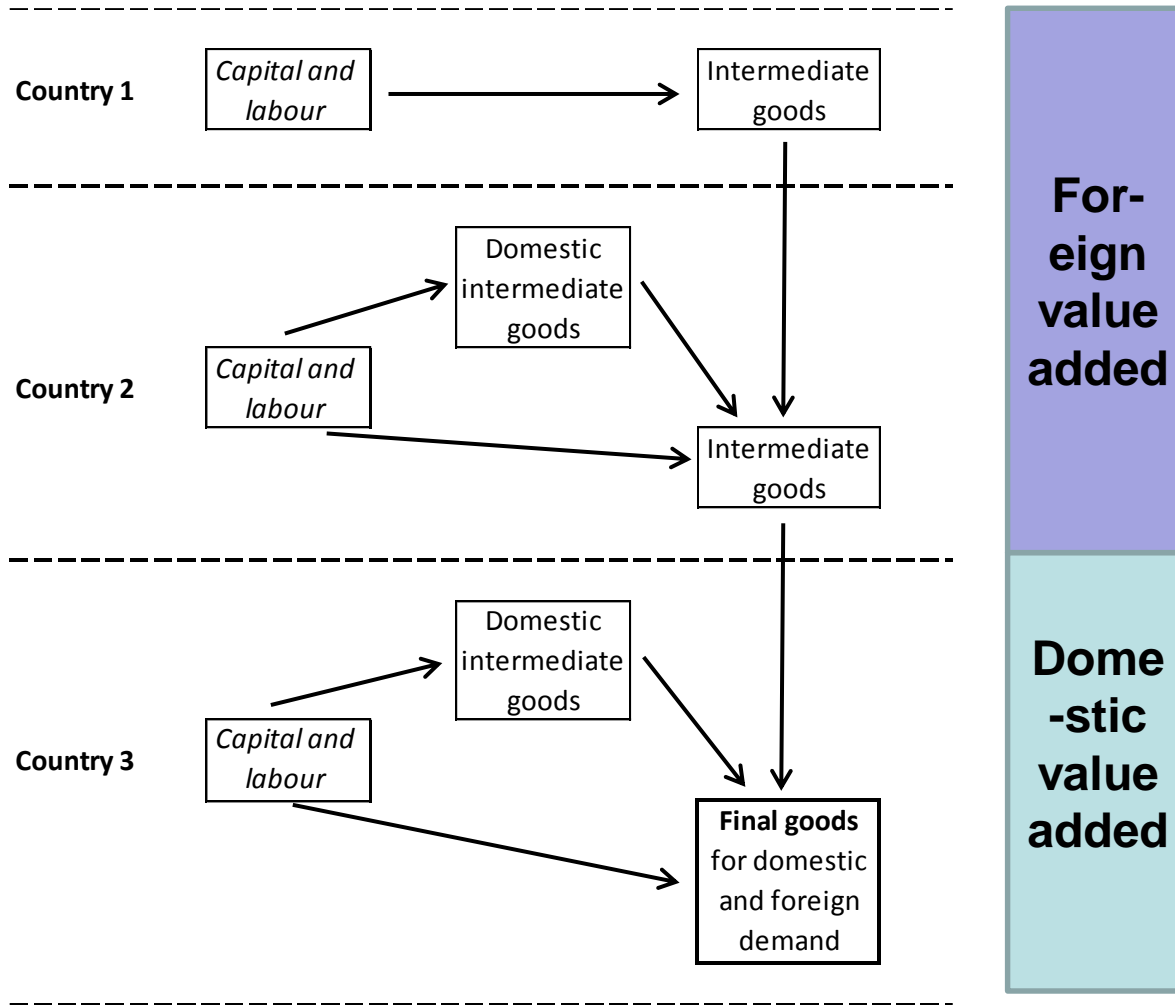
Country 1

*Capital and labour*

Intermediate goods

Country 2

Domestic intermediate goods

*Capital and labour*

Intermediate goods

Country 3

Domestic intermediate goods

*Capital and labour*

**Final goods** for domestic and foreign demand

**For-eign value added**

**Dome-stic value added**